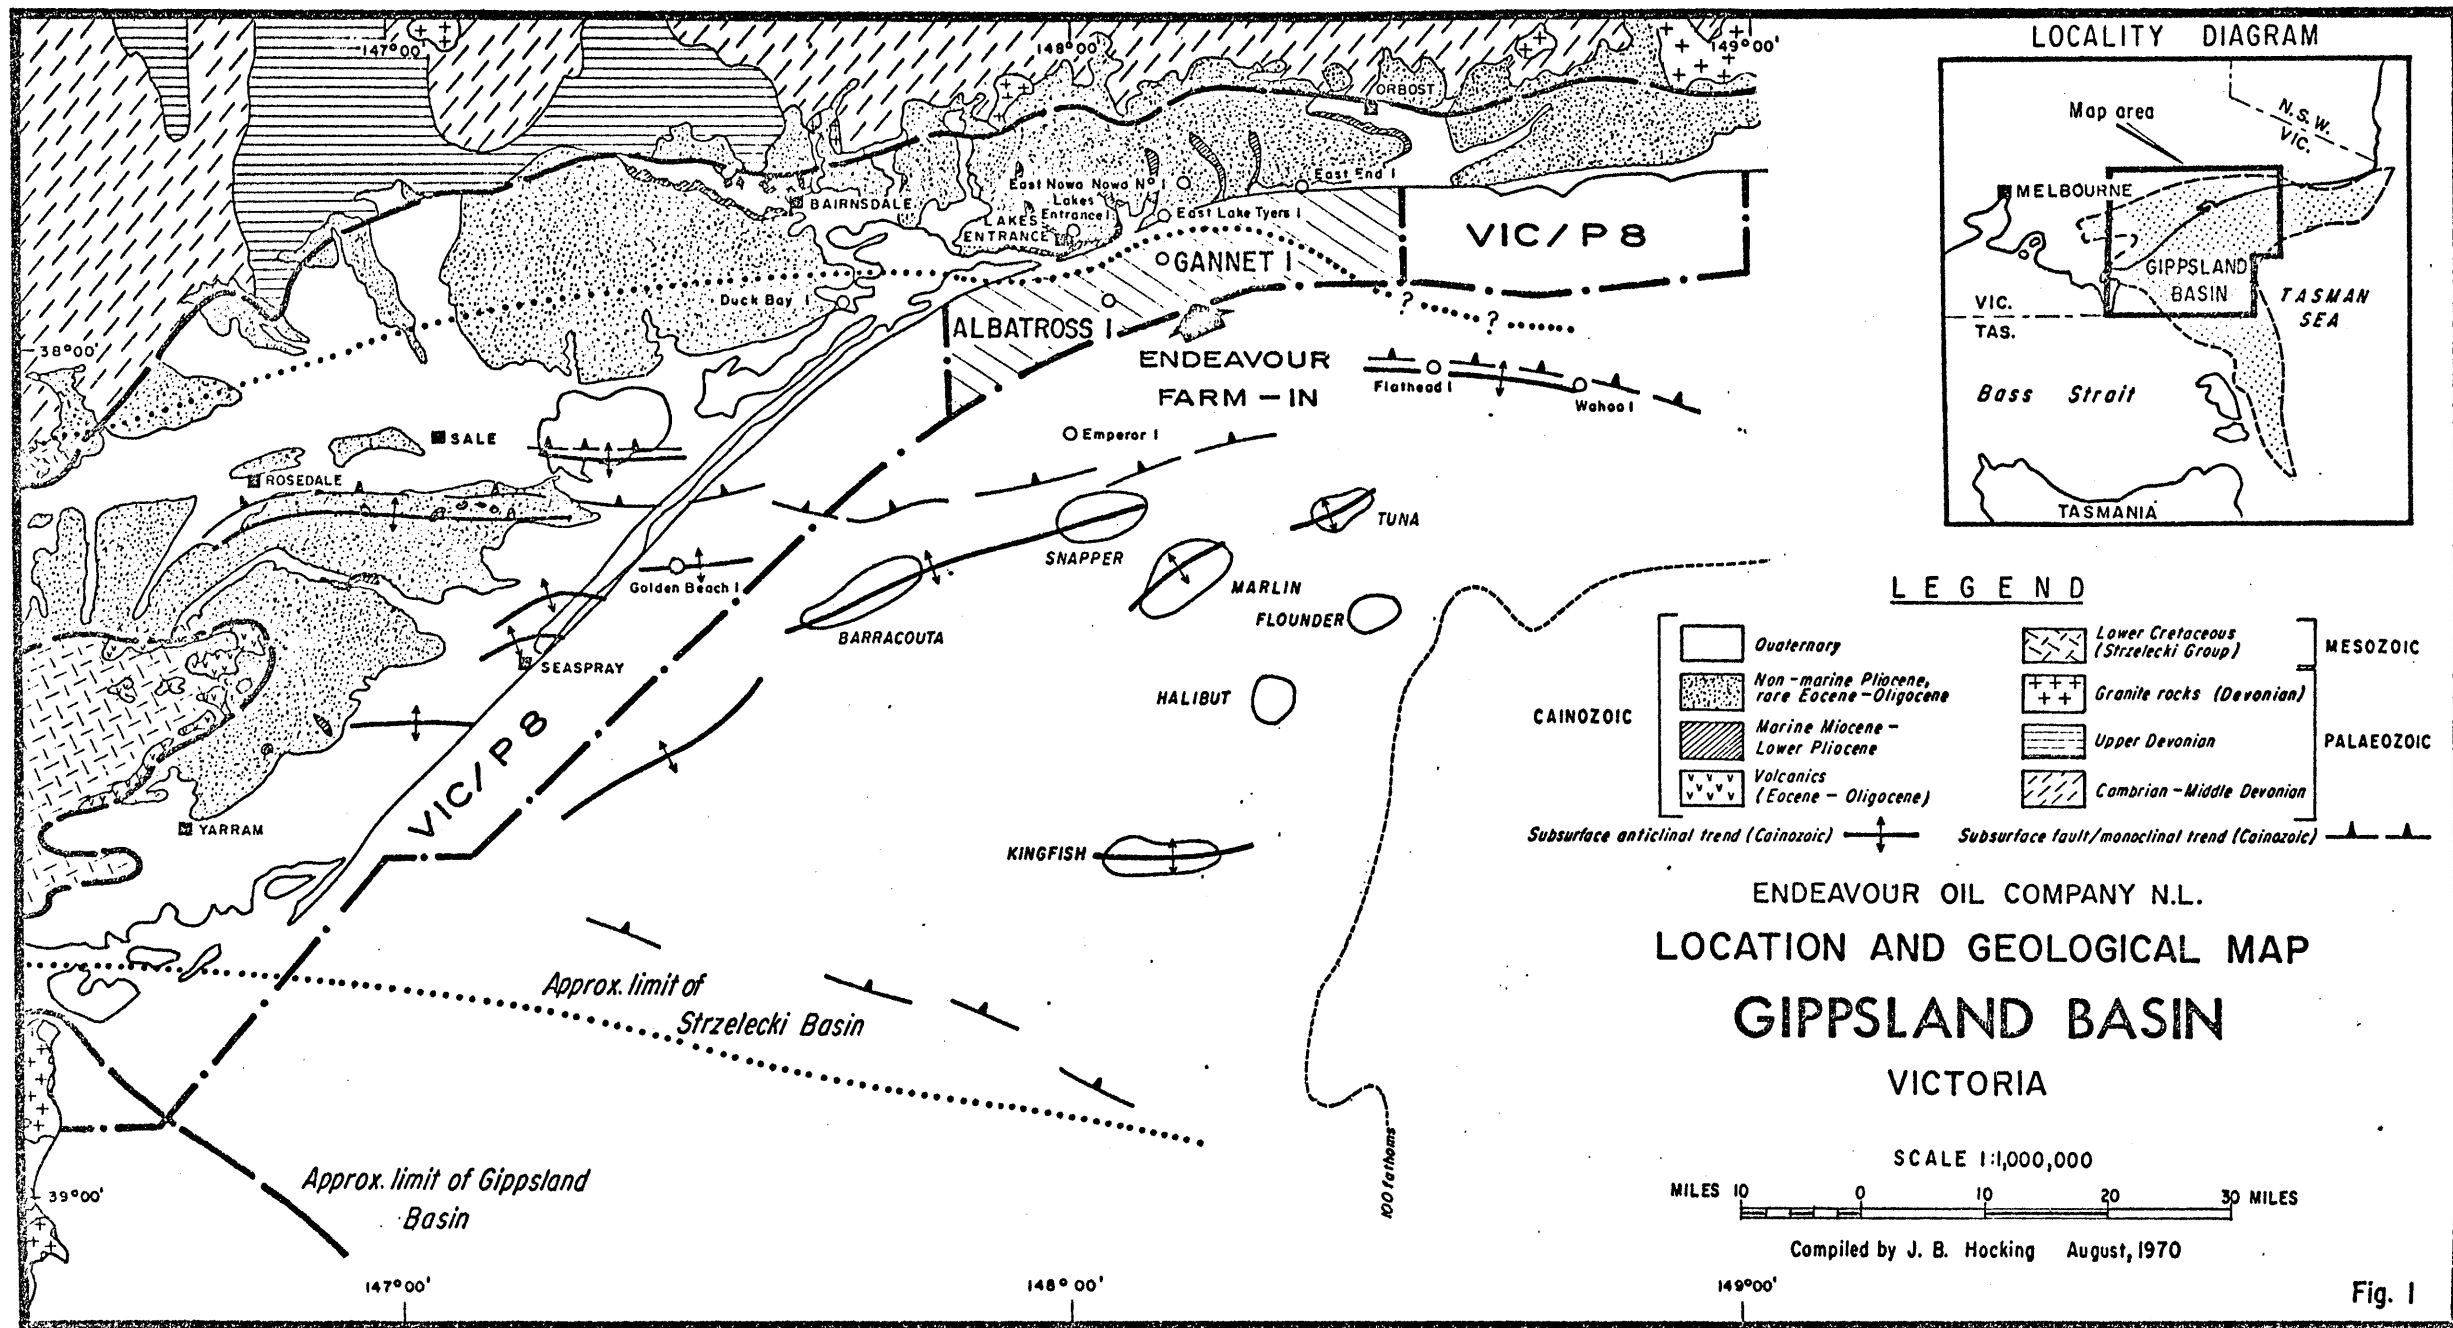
147°00'
148°00'
149°00'
ORBOST
East End I
East Nowa Nowa Nº I
Lakes Entrance I
BAIRNSDALE
LAKES ENTRANCE
East Lake Tyers I
VIC/P8
GANNET I
Duck Bay I
ALBATROSS I
? ?
38°00'
ENDEAVOUR FARM – IN
Flathead I
Wahoo I
SALE
Emperor I
ROSEDALE
TUNA
SNAPPER
Golden Beach I
MARLIN
FLOUNDER
BARRACOUTA
SEASPRAY
HALIBUT
VIC/P8
YARRAM
KINGFISH
Approx. limit of Strzelecki Basin
Approx. limit of Gippsland Basin
39°00'
100 fathoms
147°00'
148°00'
149°00'

LOCALITY DIAGRAM
Map area
N.S.W.
VIC.
MELBOURNE
GIPPSLAND BASIN
VIC.
TAS.
TASMAN SEA
Bass Strait
TASMANIA

LEGEND
CAINOZOIC
Quaternary
Non-marine Pliocene, rare Eocene-Oligocene
Marine Miocene - Lower Pliocene
Volcanics (Eocene - Oligocene)
Lower Cretaceous (Strzelecki Group)
MESOZOIC
Granite rocks (Devonian)
Upper Devonian
Cambrian - Middle Devonian
PALAEOZOIC
Subsurface anticlinal trend (Cainozoic)
Subsurface fault/monoclinal trend (Cainozoic)

ENDEAVOUR OIL COMPANY N.L.
LOCATION AND GEOLOGICAL MAP
GIPPSLAND BASIN
VICTORIA

SCALE 1:1,000,000
MILES 10 0 10 20 30 MILES

Compiled by J. B. Hocking August, 1970

Fig. 1